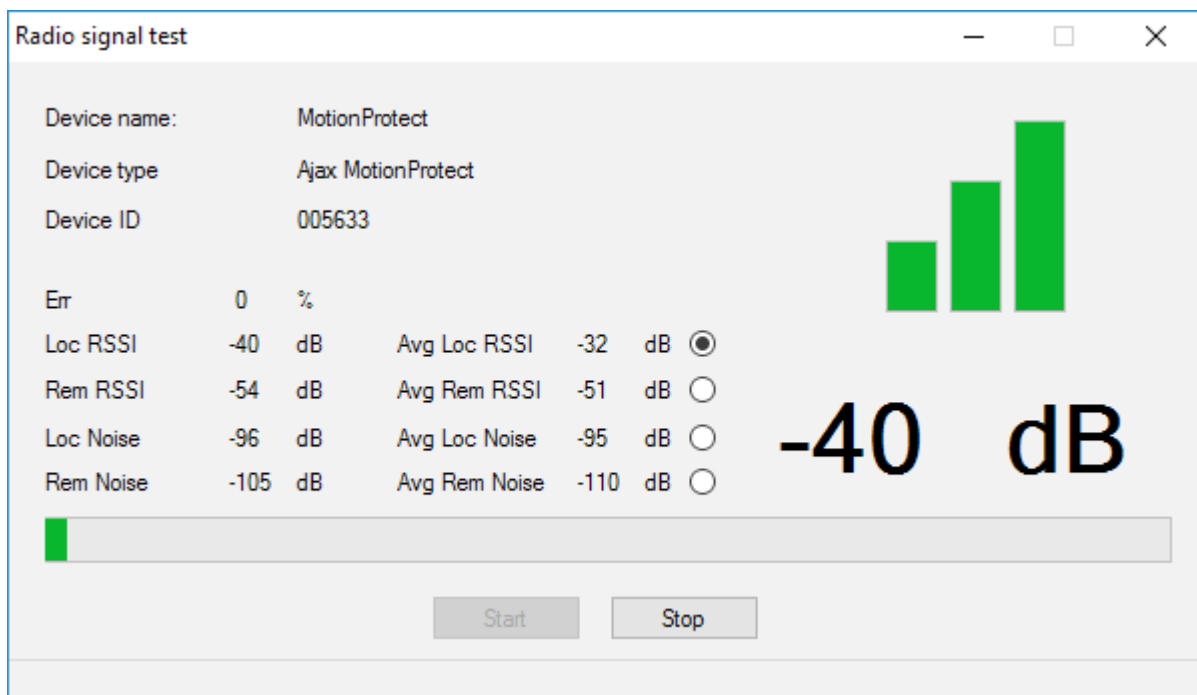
Radio signal test

Device name: MotionProtect

Device type Ajax MotionProtect

Device ID 005633

| | | | | | |
|---|---|---|---|---|---|
| Err | 0 | % | | | |
| Loc RSSI | -40 | dB | Avg Loc RSSI | -32 | dB |
| Rem RSSI | -54 | dB | Avg Rem RSSI | -51 | dB |
| Loc Noise | -96 | dB | Avg Loc Noise | -95 | dB |
| Rem Noise | -105 | dB | Avg Rem Noise | -110 | dB |

-40 dB

Start Stop